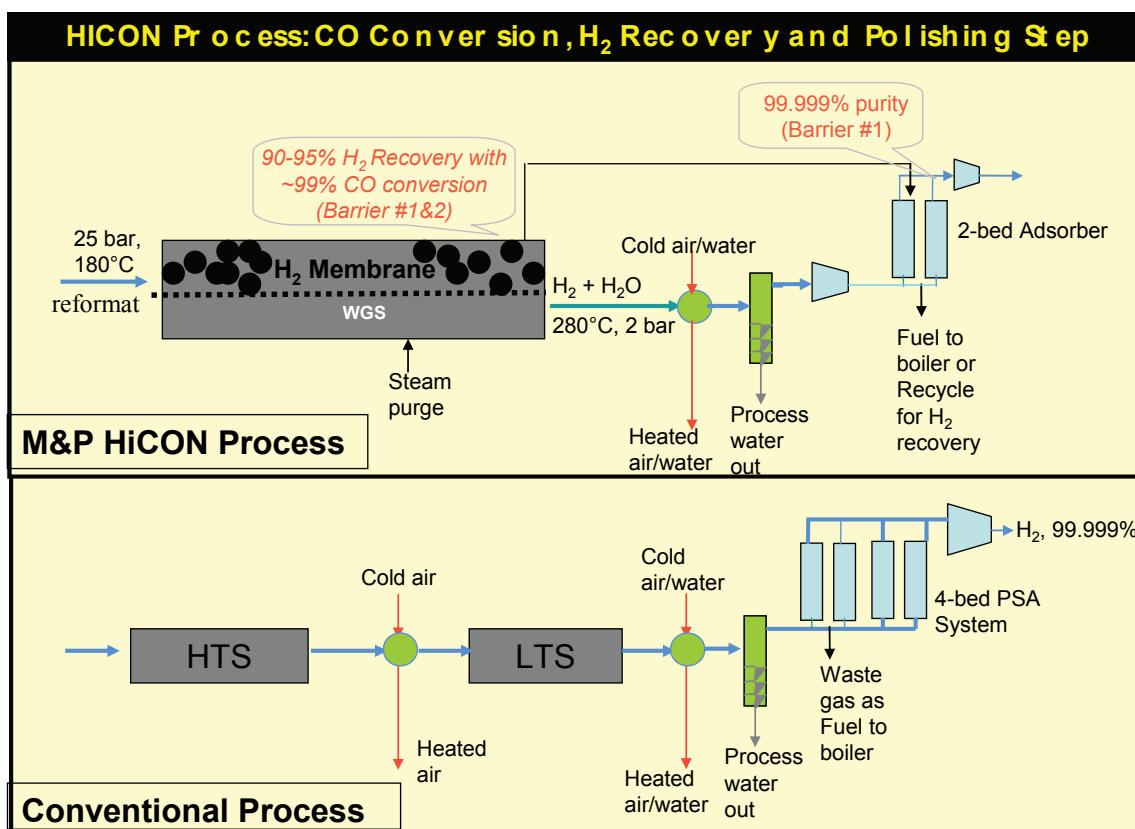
HICON Process: CO Conversion, $H_2$ Recovery and Polishing Step

99.999% purity (Barrier #1)

90-95% $H_2$ Recovery with ~99% CO conversion (Barrier #1&2)

25 bar, 180°C

reformat

$H_2$ Membrane

WGS

Steam purge

Cold air/water

$H_2$ + $H_2O$

280°C, 2 bar

Heated air/water

Process water out

2-bed Adsorber

Fuel to boiler or Recycle for $H_2$ recovery

M&P HiCON Process

$H_2$, 99.999%

Cold air

HTS

LTS

Cold air/water

4-bed PSA System

Waste gas as Fuel to boiler

Heated air

Heated air/water

Process water out

Conventional Process